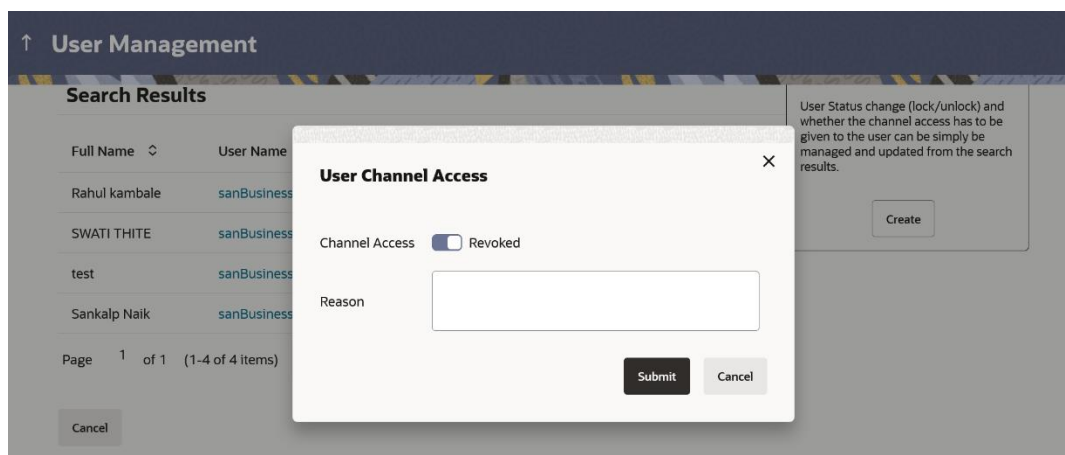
↑ User Management

Search Results

| Full Name ◇ | User Name |
|---|---|
| Rahul kambale | sanBusiness |
| SWATI THITE | sanBusiness |
| test | sanBusiness |
| Sankalp Naik | sanBusiness |

Page 1 of 1 (1-4 of 4 items)

Cancel

User Status change (lock/unlock) and whether the channel access has to be given to the user can be simply be managed and updated from the search results.

Create

User Channel Access

×

Channel Access Revoked

Reason

Submit

Cancel